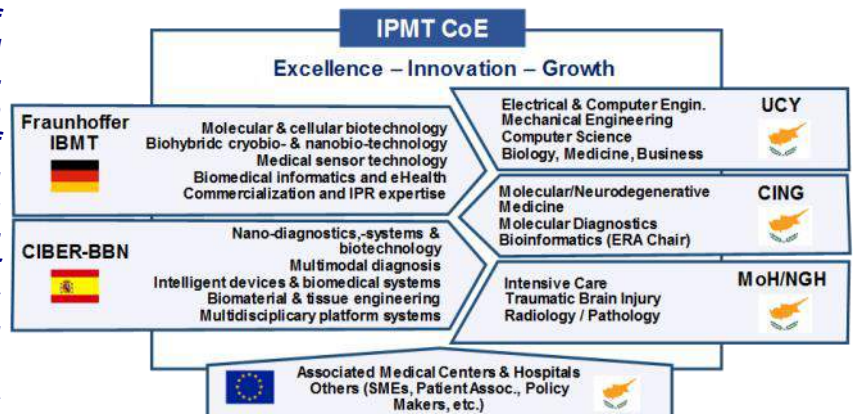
IPMT CoE

Excellence – Innovation – Growth

Fraunhoffer IBMT

Molecular & cellular biotechnology
Biohybridc cryobio- & nanobio-technology
Medical sensor technology
Biomedical informatics and eHealth
Commercialization and IPR expertise

CIBER-BBN

Nano-diagnostics,-systems & biotechnology
Multimodal diagnosis
Intelligent devices & biomedical systems
Biomaterial & tissue engineering
Multidisciplinary platform systems

UCY

Electrical & Computer Engin.
Mechanical Engineering
Computer Science
Biology, Medicine, Business

CING

Molecular/Neurodegenerative Medicine
Molecular Diagnostics
Bioinformatics (ERA Chair)

MoH/NGH

Intensive Care
Traumatic Brain Injury
Radiology / Pathology

Associated Medical Centers & Hospitals
Others (SMEs, Patient Assoc., Policy Makers, etc.)